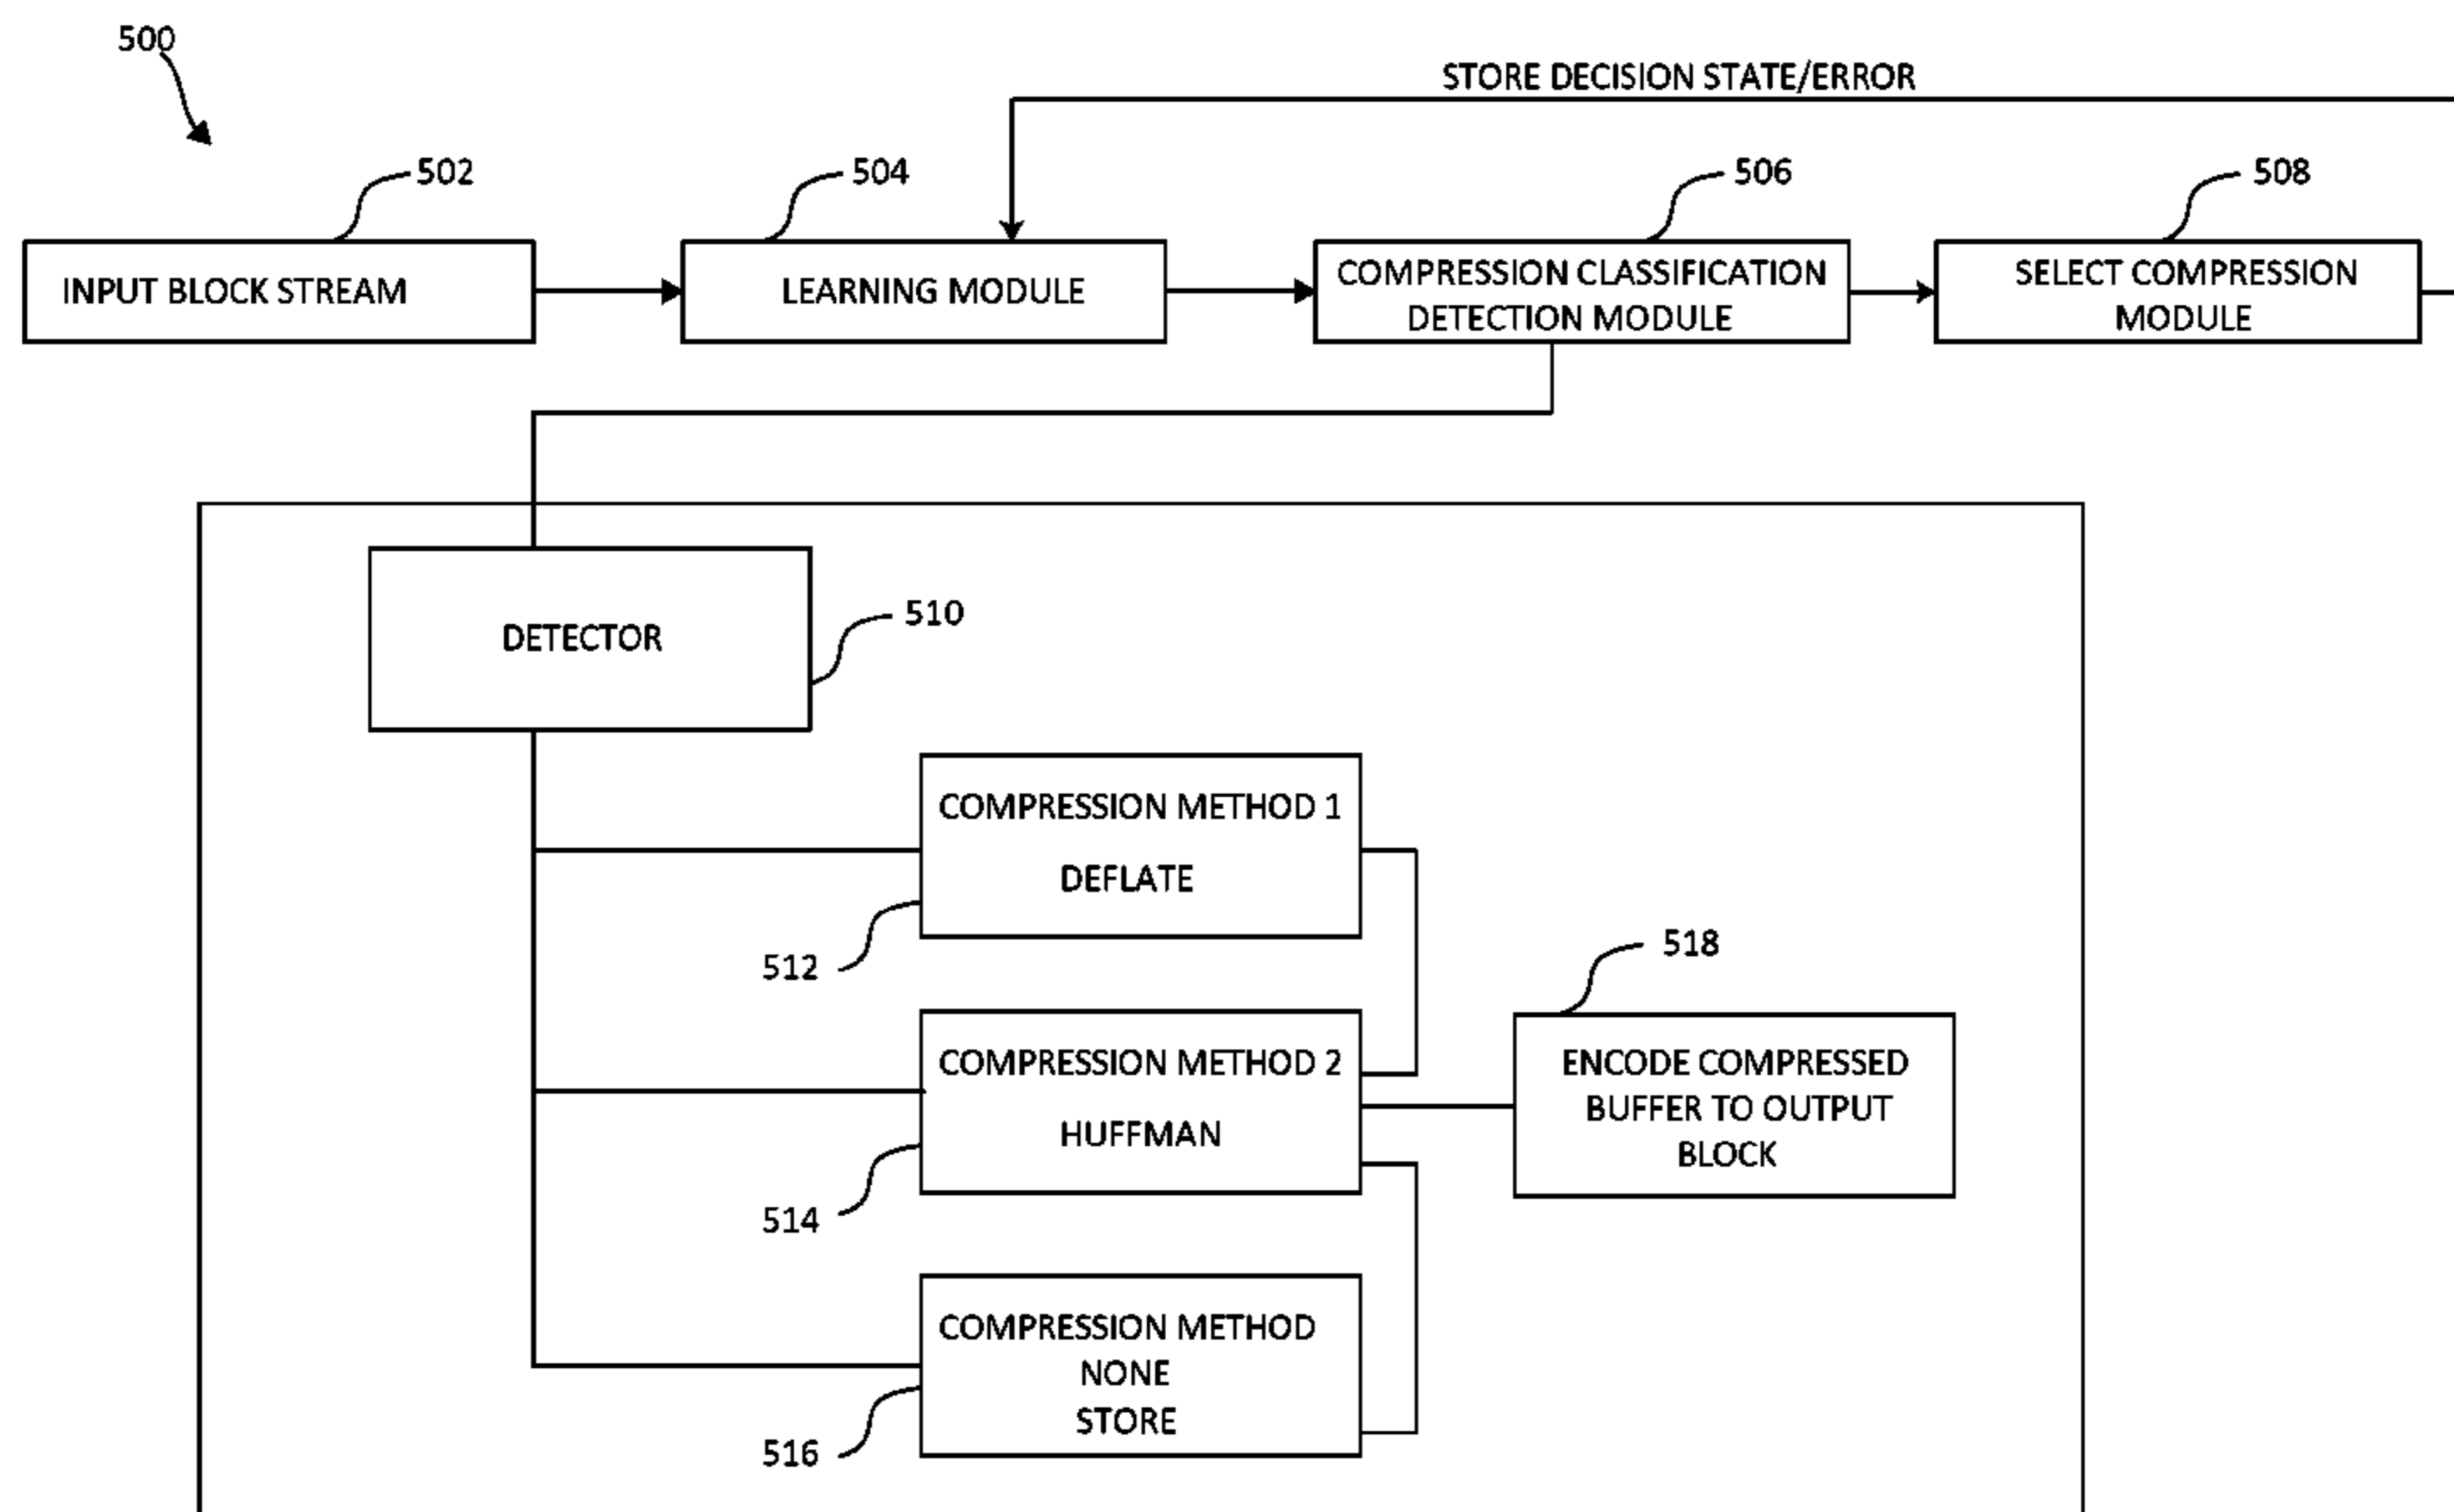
500

STORE DECISION STATE/ERROR

502

INPUT BLOCK STREAM

504

LEARNING MODULE

506

COMPRESSION CLASSIFICATION DETECTION MODULE

508

SELECT COMPRESSION MODULE

DETECTOR

510

COMPRESSION METHOD 1

DEFLATE

512

COMPRESSION METHOD 2

HUFFMAN

514

518

ENCODE COMPRESSED BUFFER TO OUTPUT BLOCK

COMPRESSION METHOD NONE STORE

516